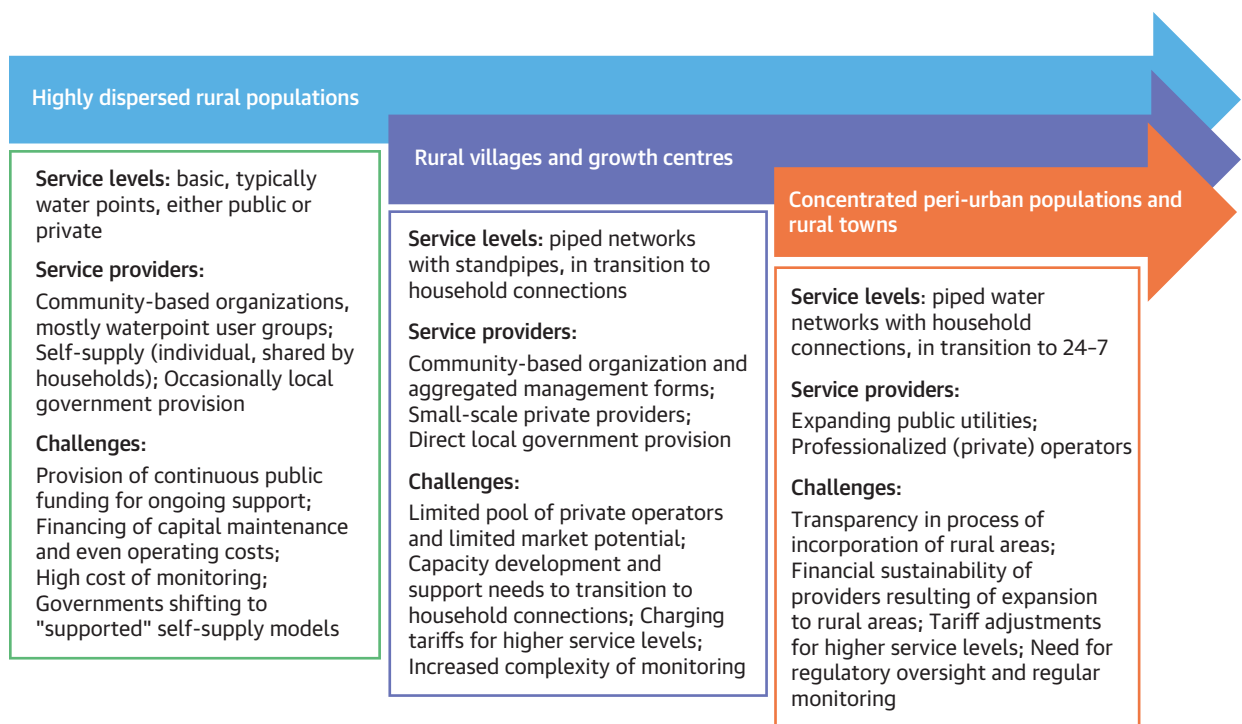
Highly dispersed rural populations

Service levels: basic, typically water points, either public or private

Service providers:

Community-based organizations, mostly waterpoint user groups; Self-supply (individual, shared by households); Occasionally local government provision

Challenges:

Provision of continuous public funding for ongoing support; Financing of capital maintenance and even operating costs; High cost of monitoring; Governments shifting to "supported" self-supply models

Rural villages and growth centres

Service levels: piped networks with standpipes, in transition to household connections

Service providers:

Community-based organization and aggregated management forms; Small-scale private providers; Direct local government provision

Challenges:

Limited pool of private operators and limited market potential; Capacity development and support needs to transition to household connections; Charging tariffs for higher service levels; Increased complexity of monitoring

Concentrated peri-urban populations and rural towns

Service levels: piped water networks with household connections, in transition to 24-7

Service providers:

Expanding public utilities; Professionalized (private) operators

Challenges:

Transparency in process of incorporation of rural areas; Financial sustainability of providers resulting of expansion to rural areas; Tariff adjustments for higher service levels; Need for regulatory oversight and regular monitoring